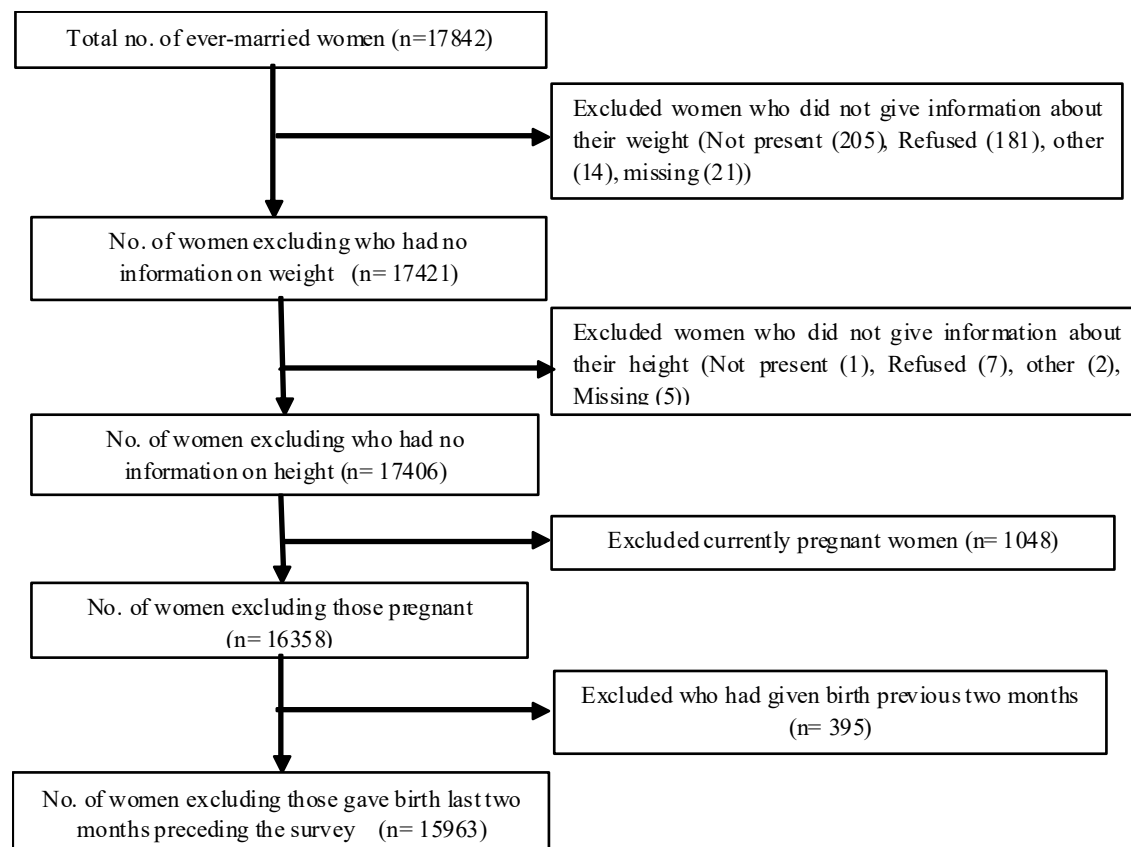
Total no. of ever-married women (n=17842)

Excluded women who did not give information about their weight (Not present (205), Refused (181), other (14), missing (21))

No. of women excluding who had no information on weight (n= 17421)

Excluded women who did not give information about their height (Not present (1), Refused (7), other (2), Missing (5))

No. of women excluding who had no information on height (n= 17406)

Excluded currently pregnant women (n= 1048)

No. of women excluding those pregnant (n= 16358)

Excluded who had given birth previous two months (n= 395)

No. of women excluding those gave birth last two months preceding the survey (n= 15963)